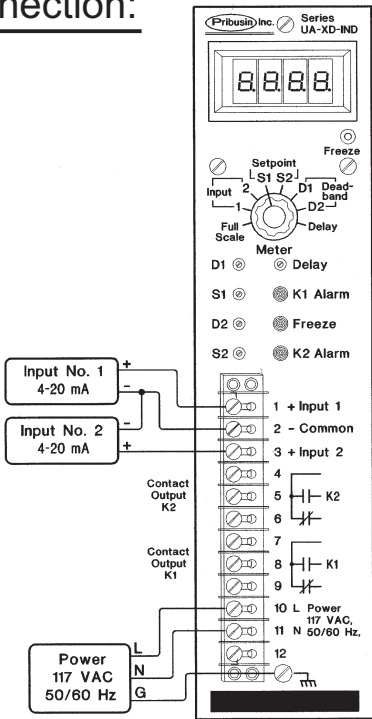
nection:

Pribusin Inc. Series UA-XD-IND

8.8.8.8.

Freeze

Setpoint
S1 S2
Input 2 D1 Deadband
1 D2
Full Scale Delay
Meter

D1 Delay
S1 K1 Alarm
D2 Freeze
S2 K2 Alarm

Input No. 1 4-20 mA +
−
Input No. 2 4-20 mA −
+

1 + Input 1
2 - Common
3 + Input 2

Contact Output K2
4
5 K2
6

Contact Output K1
7
8 K1
9

10 L Power 117 VAC, 50/60 Hz,
11 N
12

Power 117 VAC 50/60 Hz
L
N
G